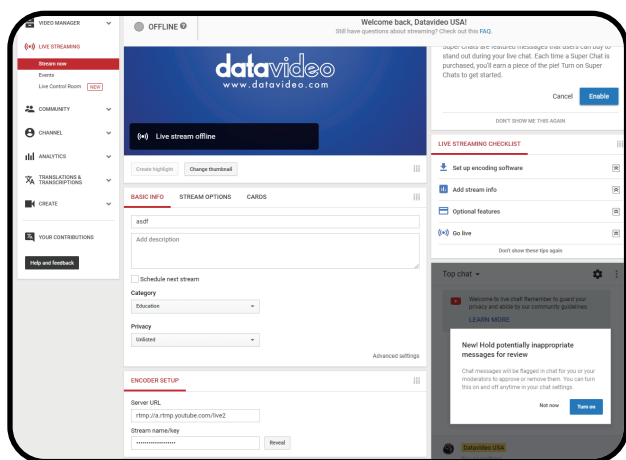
VIDEO MANAGER
LIVE STREAMING
Stream now
Events
Live Control Room NEW
COMMUNITY
CHANNEL
ANALYTICS
TRANSLATIONS & TRANSCRIPTIONS
CREATE
YOUR CONTRIBUTIONS
Help and feedback

OFFLINE

Welcome back, Datavideo USA!
Still have questions about streaming? Check out this FAQ.

datavideo
www.datavideo.com

Live stream offline

Create highlight
Change thumbnail

BASIC INFO
STREAM OPTIONS
CARDS

asdf
Add description

Schedule next stream

Category
Education

Privacy
Unlisted

Advanced settings

ENCODER SETUP

Server URL
rtmp://a.rtmp.youtube.com/live2

Stream name/key
••••••••••••••••••
Reveal

Super Chats are featured messages that users can buy to stand out during your live chat. Each time a Super Chat is purchased, you'll earn a piece of the pie! Turn on Super Chats to get started.

Cancel
Enable

DON'T SHOW ME THIS AGAIN

LIVE STREAMING CHECKLIST

Set up encoding software
Add stream info
Optional features
Go live

Don't show these tips again

Top chat

Welcome to live chat! Remember to guard your privacy and abide by our community guidelines.
LEARN MORE

New! Hold potentially inappropriate messages for review

Chat messages will be flagged in chat for you or your moderators to approve or remove them. You can turn this on and off anytime in your chat settings.

Not now
Turn on

Datavideo USA